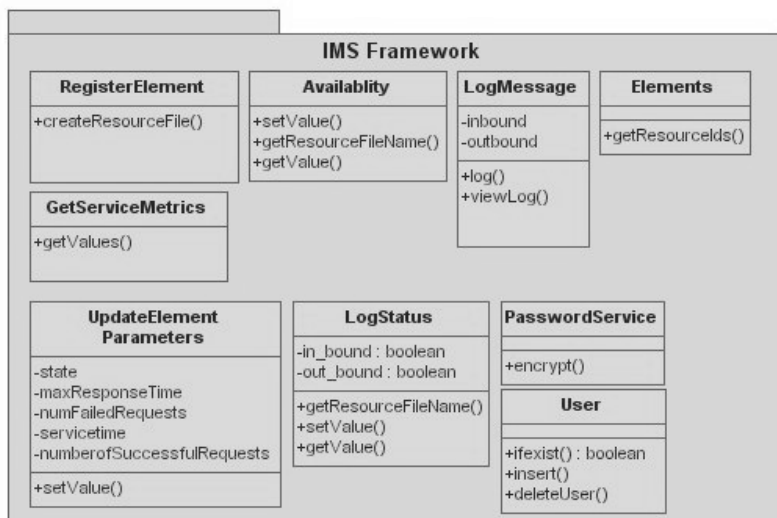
IMS Framework

RegisterElement
+createResourceFile()

Availablity
+setValue()
+getResourceFileName()
+getValue()

LogMessage
-inbound
-outbound
+log()
+viewLog()

Elements
+getResourceIds()

GetServiceMetrics
+getValues()

UpdateElement Parameters
-state
-maxResponseTime
-numFailedRequests
-servicetime
-numberofSuccessfulRequests
+setValue()

LogStatus
-in_bound : boolean
-out_bound : boolean
+getResourceFileName()
+setValue()
+getValue()

PasswordService
+encrypt()

User
+ifexist() : boolean
+insert()
+deleteUser()